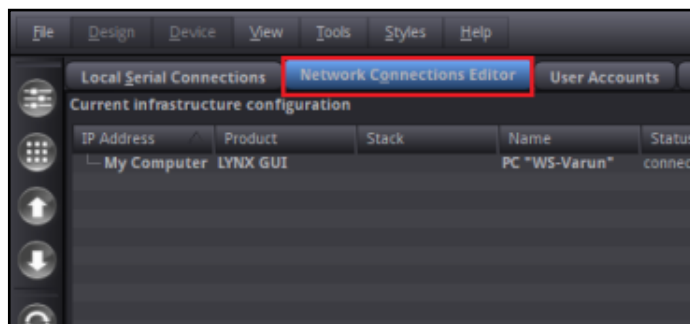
File Design Device View Tools Styles Help

Local Serial Connections Network Connections Editor User Accounts

Current infrastructure configuration

| IP Address | Product | Stack | Name | Status |
|---|---|---|---|---|
| My Computer | LYNX GUI | | PC "WS-Varun" | connec |